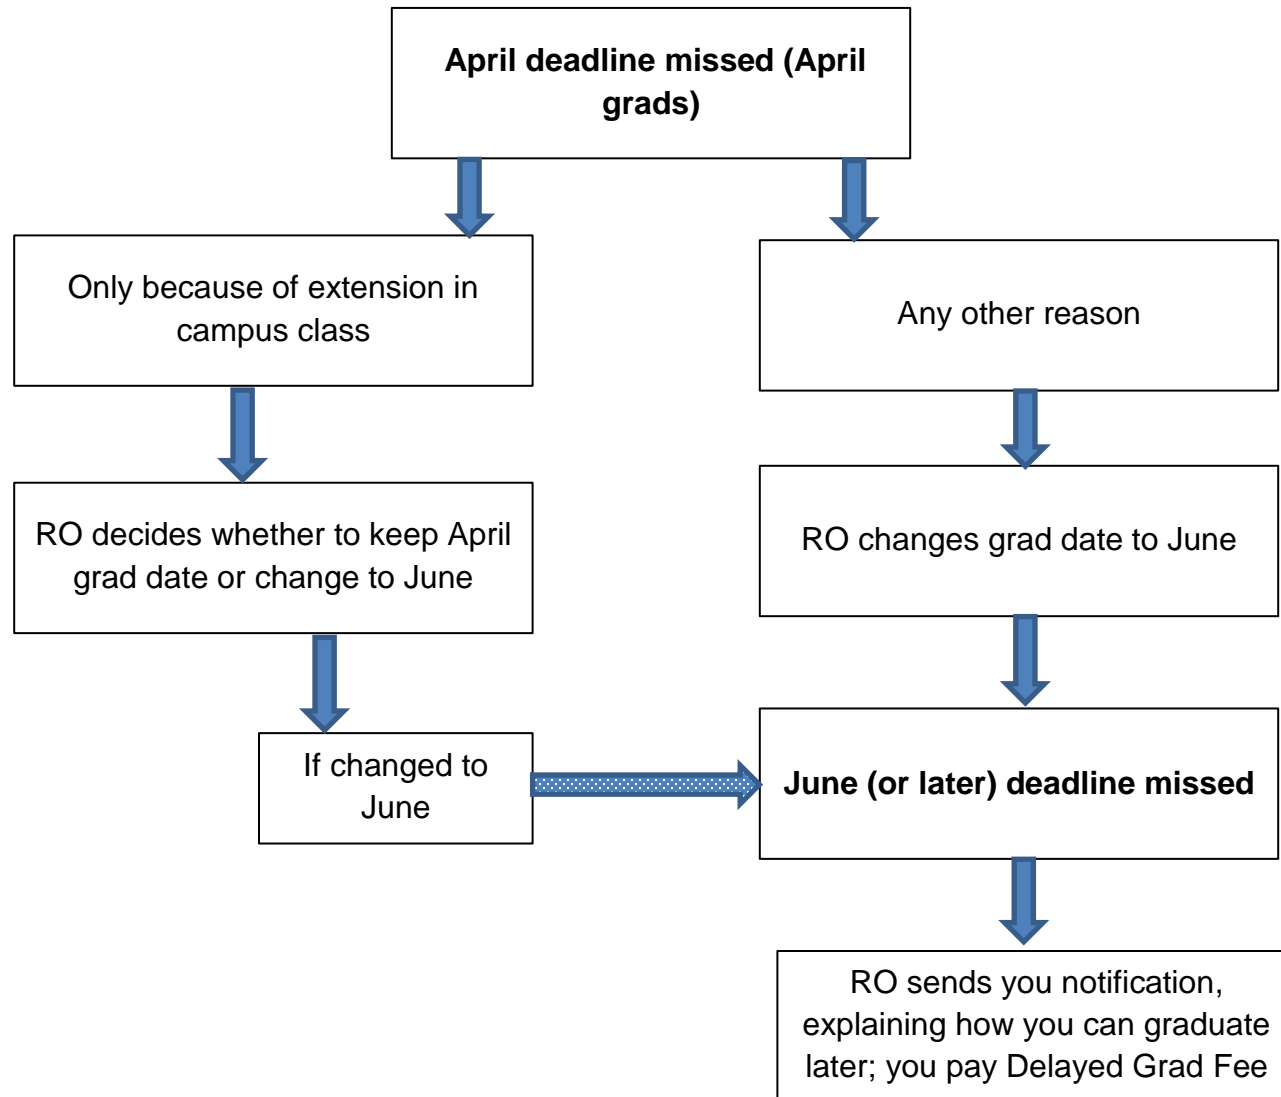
**April deadline missed (April grads)**

Only because of extension in campus class

RO decides whether to keep April grad date or change to June

If changed to June

Any other reason

RO changes grad date to June

**June (or later) deadline missed**

RO sends you notification, explaining how you can graduate later; you pay Delayed Grad Fee